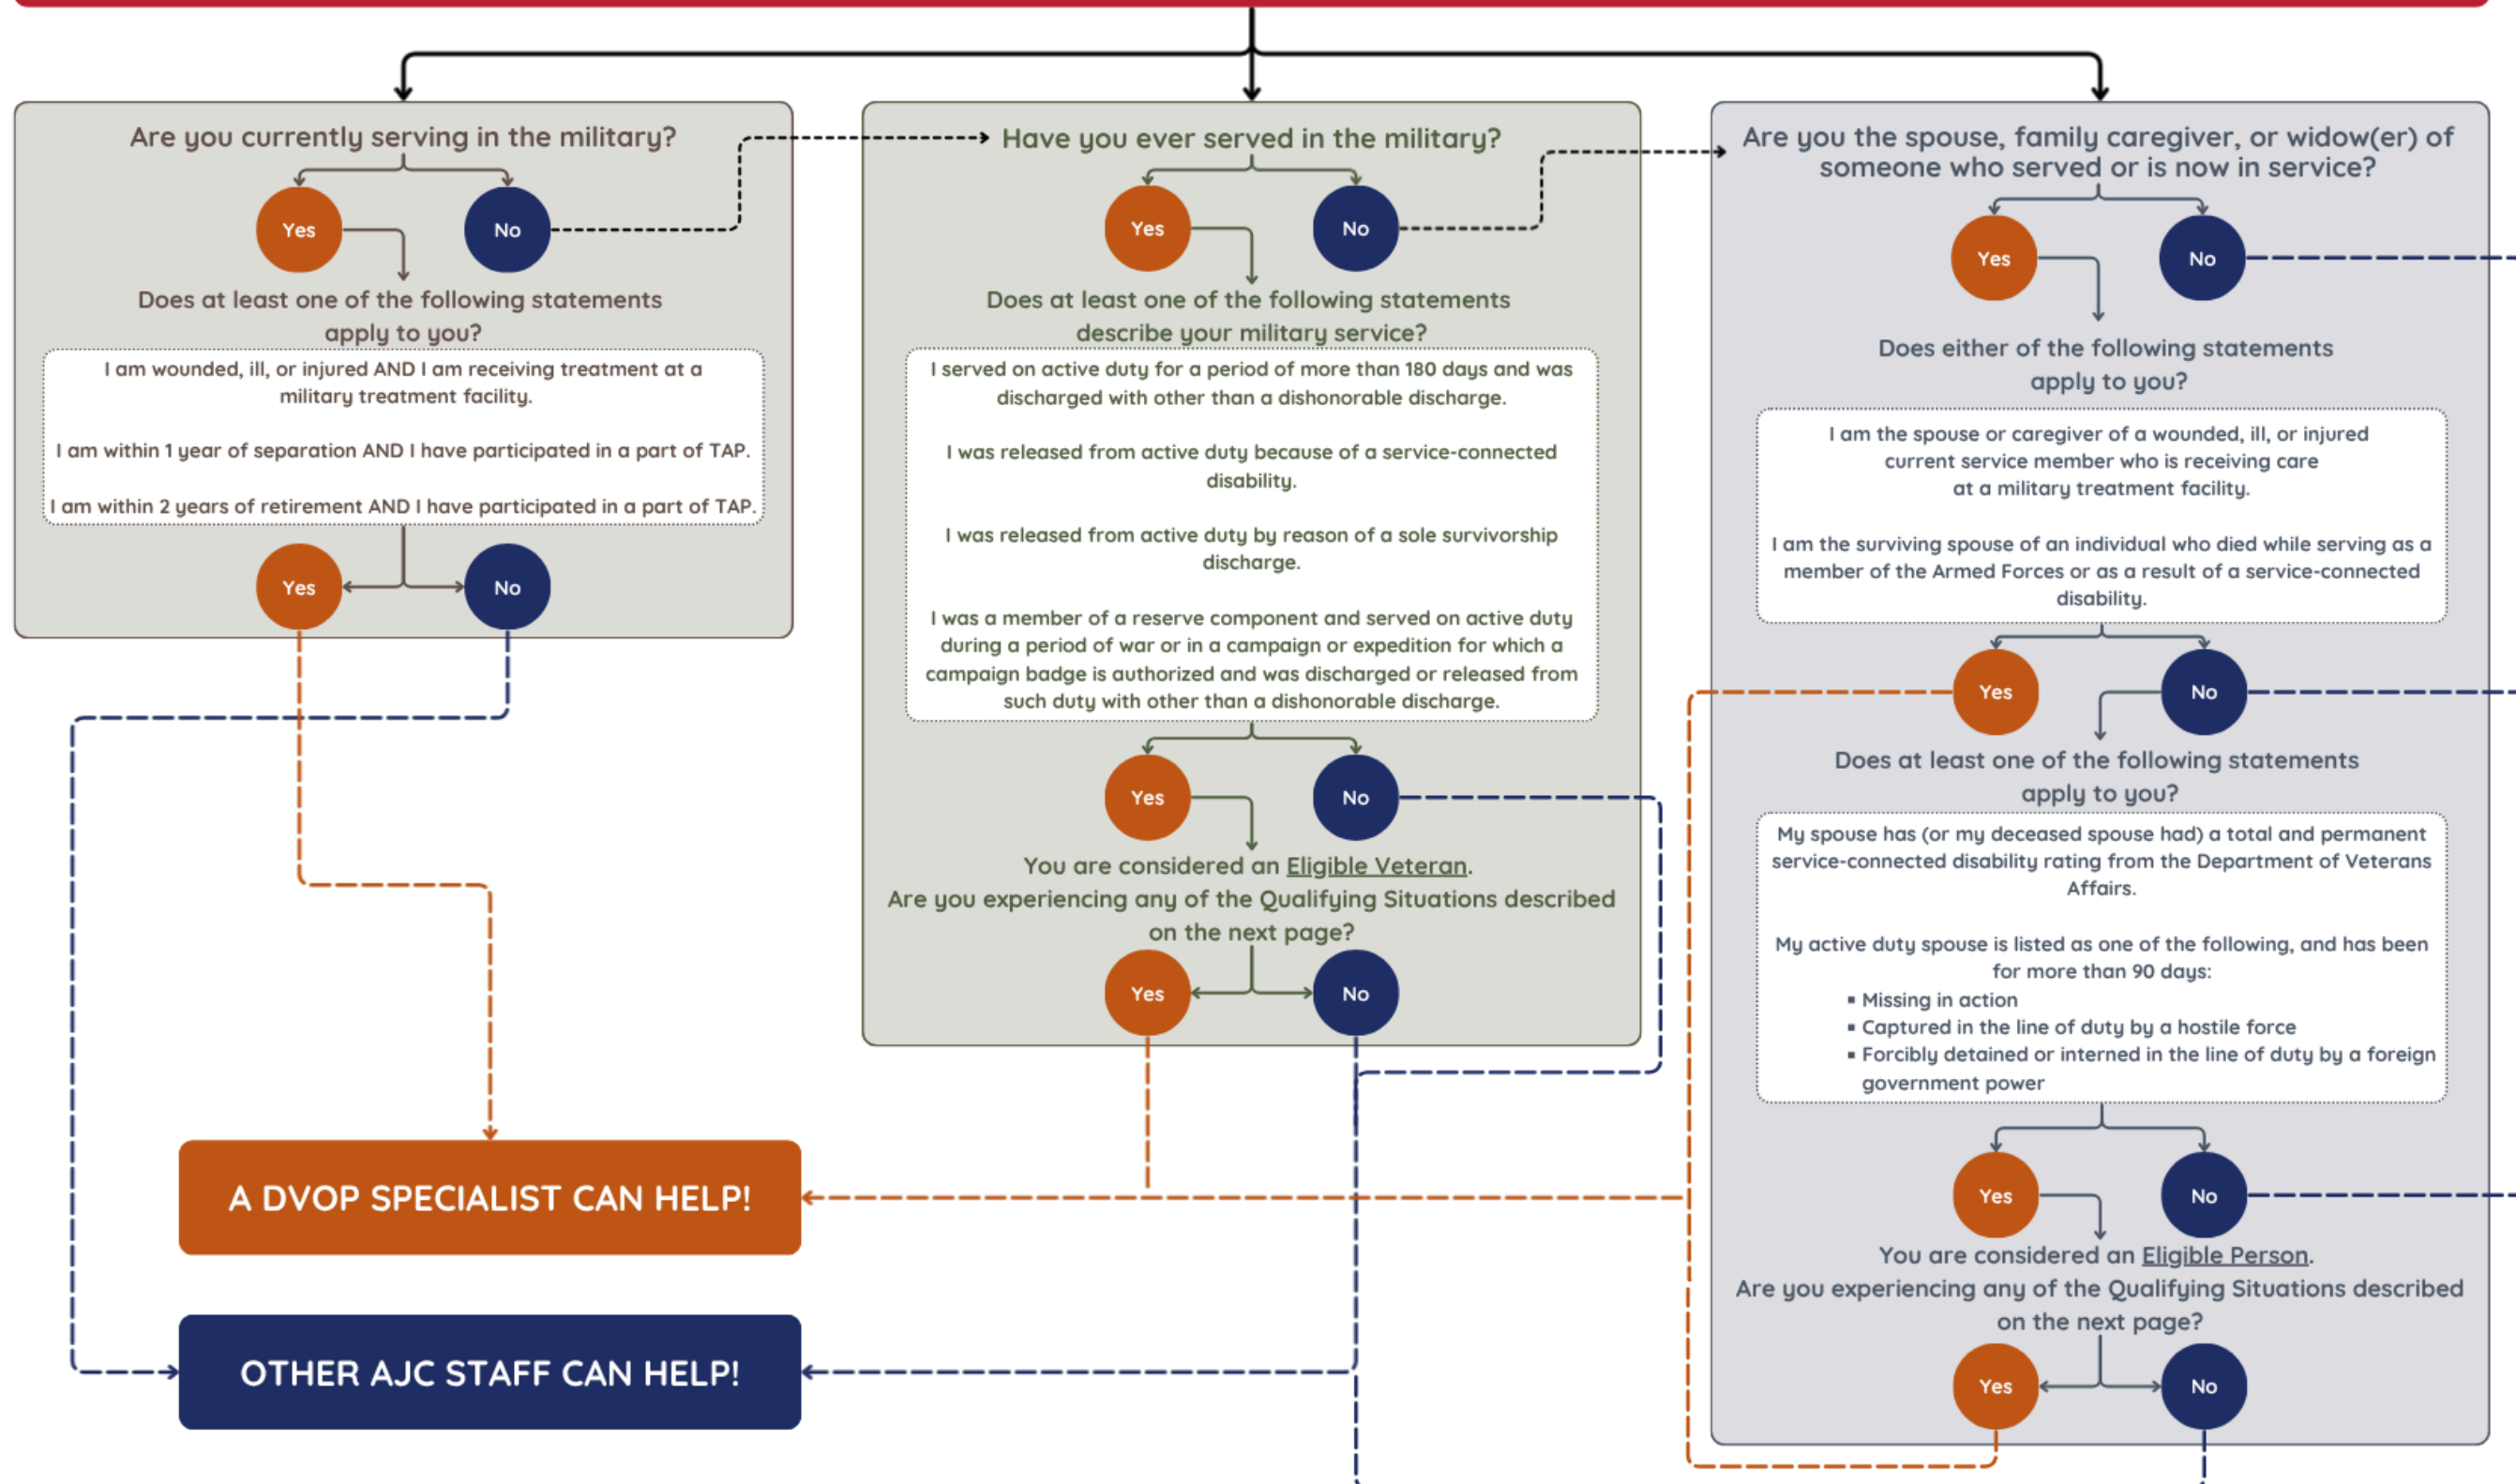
Are you currently serving in the military?

Yes

No

Does at least one of the following statements apply to you?

I am wounded, ill, or injured AND I am receiving treatment at a military treatment facility.

I am within 1 year of separation AND I have participated in a part of TAP.

I am within 2 years of retirement AND I have participated in a part of TAP.

Yes

No

Have you ever served in the military?

Yes

No

Does at least one of the following statements describe your military service?

I served on active duty for a period of more than 180 days and was discharged with other than a dishonorable discharge.

I was released from active duty because of a service-connected disability.

I was released from active duty by reason of a sole survivorship discharge.

I was a member of a reserve component and served on active duty during a period of war or in a campaign or expedition for which a campaign badge is authorized and was discharged or released from such duty with other than a dishonorable discharge.

Yes

No

You are considered an Eligible Veteran.
Are you experiencing any of the Qualifying Situations described on the next page?

Yes

No

Are you the spouse, family caregiver, or widow(er) of someone who served or is now in service?

Yes

No

Does either of the following statements apply to you?

I am the spouse or caregiver of a wounded, ill, or injured current service member who is receiving care at a military treatment facility.

I am the surviving spouse of an individual who died while serving as a member of the Armed Forces or as a result of a service-connected disability.

Yes

No

Does at least one of the following statements apply to you?

My spouse has (or my deceased spouse had) a total and permanent service-connected disability rating from the Department of Veterans Affairs.

My active duty spouse is listed as one of the following, and has been for more than 90 days:
▪ Missing in action
▪ Captured in the line of duty by a hostile force
▪ Forcibly detained or interned in the line of duty by a foreign government power

Yes

No

You are considered an Eligible Person.
Are you experiencing any of the Qualifying Situations described on the next page?

Yes

No

A DVOP SPECIALIST CAN HELP!

OTHER AJC STAFF CAN HELP!